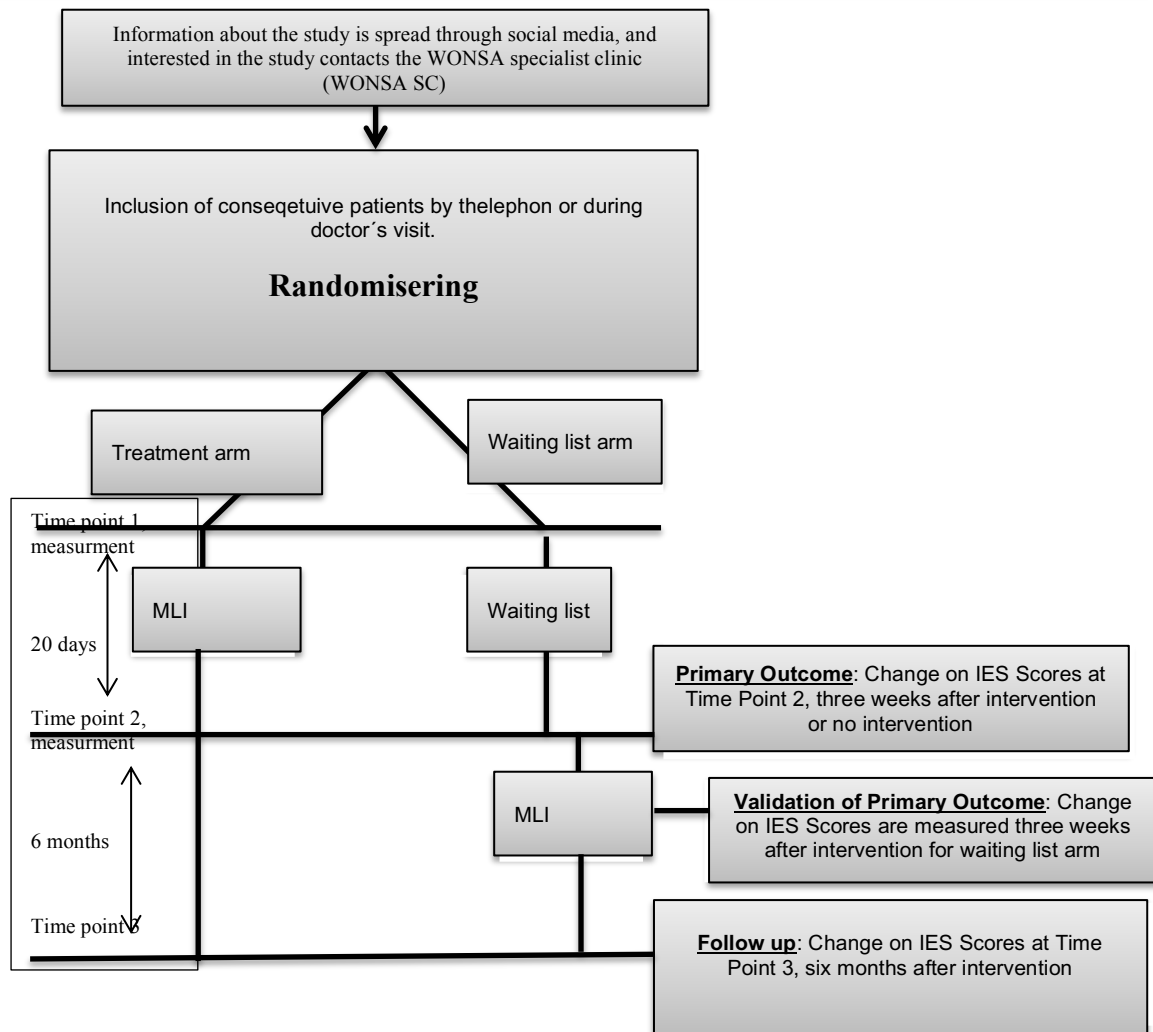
Information about the study is spread through social media, and interested in the study contacts the WONSA specialist clinic (WONSA SC)

Inclusion of conseqetuive patients by thelephon or during doctor´s visit.

**Randomisering**

Treatment arm

Waiting list arm

Time point 1, measurment

20 days

MLI

Waiting list

**Primary Outcome**: Change on IES Scores at Time Point 2, three weeks after intervention or no intervention

Time point 2, measurment

MLI

**Validation of Primary Outcome**: Change on IES Scores are measured three weeks after intervention for waiting list arm

6 months

Time point 3

**Follow up**: Change on IES Scores at Time Point 3, six months after intervention